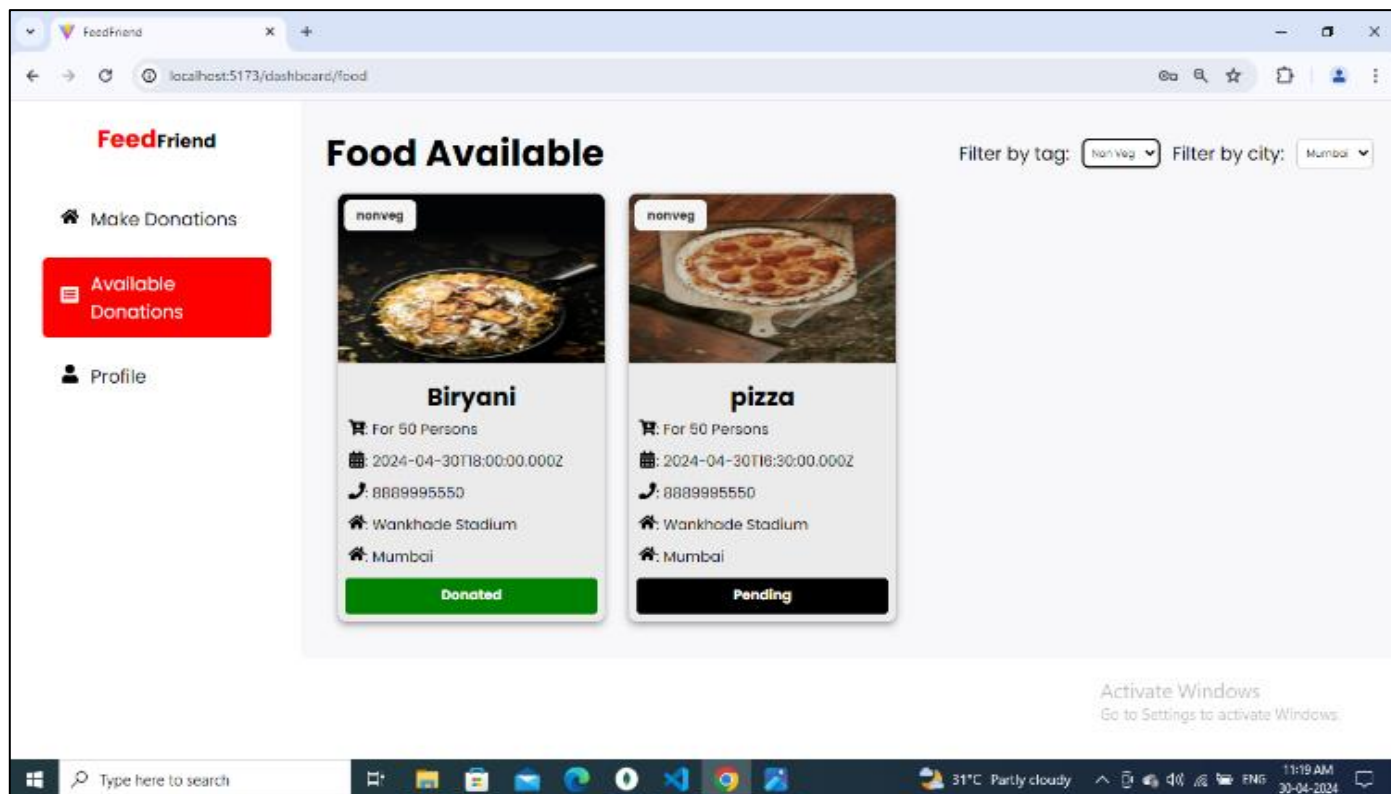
FeedFriend
localhost:5173/dashboard/food

FeedFriend

Make Donations

Available Donations

Profile

Food Available

Filter by tag: Non Veg Filter by city: Mumbai

nonveg

Biryani

: For 50 Persons

: 2024-04-30T18:00:00.000Z

: 8889995550

: Wankhade Stadium

: Mumbai

Donated

nonveg

pizza

: For 50 Persons

: 2024-04-30T16:30:00.000Z

: 8889995550

: Wankhade Stadium

: Mumbai

Pending

Activate Windows
Go to Settings to activate Windows.

Type here to search

31°C Partly cloudy ENG 11:19 AM 30-04-2024